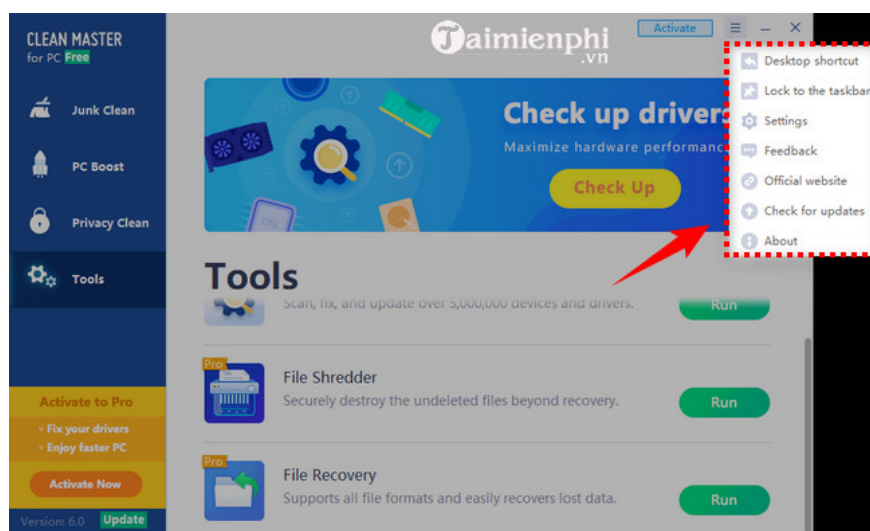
CLEAN MASTER
for PC Free

Junk Clean

PC Boost

Privacy Clean

Tools

Activate to Pro

- Fix your drivers
- Enjoy faster PC

Activate Now

Version: 6.0 Update

Taimienphi .vn

Activate

Desktop shortcut
Lock to the taskbar
Settings
Feedback
Official website
Check for updates
About

Check up driver
Maximize hardware performan
Check Up

Tools

Scan, fix, and update over 5,000,000 devices and drivers.
Run

Pro
File Shredder
Securely destroy the undeleted files beyond recovery.
Run

Pro
File Recovery
Supports all file formats and easily recovers lost data.
Run